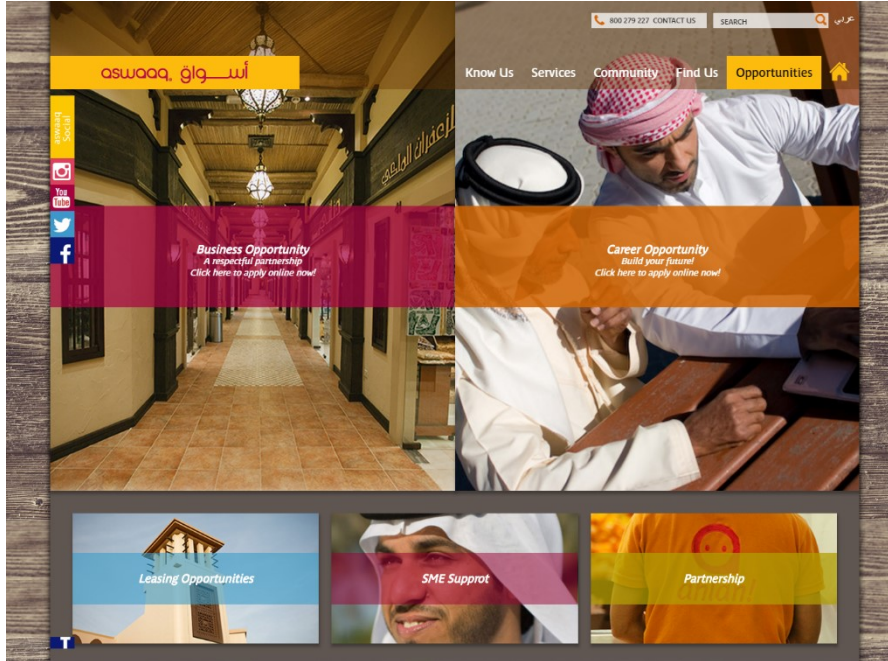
800 279 227 CONTACT US
SEARCH
عربي

aswaaq أسواق

Know Us
Services
Community
Find Us
Opportunities

Social

Business Opportunity
A respectful partnership
Click here to apply online now!

Career Opportunity
Build your future!
Click here to apply online now!

Leasing Opportunities

SME Supprot

Partnership